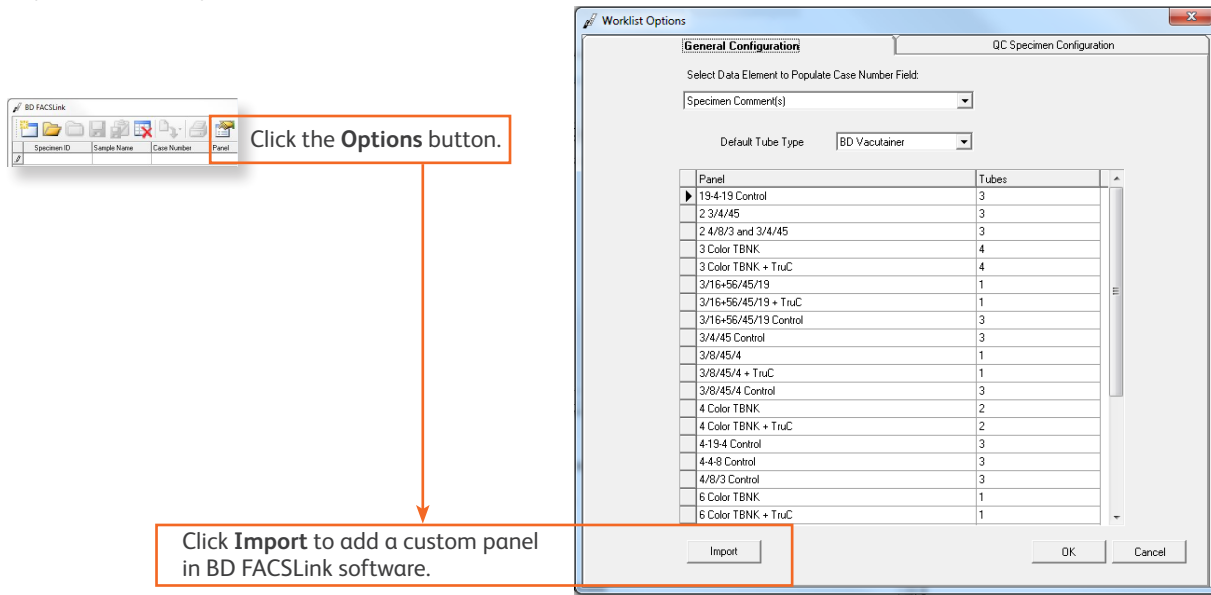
BD FACSLink

| Specimen ID | Sample Name | Case Number | Panel |
|---|---|---|---|

Click the **Options** button.

Click **Import** to add a custom panel in BD FACSLink software.

Worklist Options

General Configuration

QC Specimen Configuration

Select Data Element to Populate Case Number Field:

Specimen Comment(s)

Default Tube Type BD Vacutainer

| Panel | Tubes |
|---|---|
| 19-4-19 Control | 3 |
| 2 3/4/45 | 3 |
| 2 4/8/3 and 3/4/45 | 3 |
| 3 Color TBNK | 4 |
| 3 Color TBNK + TruC | 4 |
| 3/16+56/45/19 | 1 |
| 3/16+56/45/19 + TruC | 1 |
| 3/16+56/45/19 Control | 3 |
| 3/4/45 Control | 3 |
| 3/8/45/4 | 1 |
| 3/8/45/4 + TruC | 1 |
| 3/8/45/4 Control | 3 |
| 4 Color TBNK | 2 |
| 4 Color TBNK + TruC | 2 |
| 4-19-4 Control | 3 |
| 4-4-8 Control | 3 |
| 4/8/3 Control | 3 |
| 6 Color TBNK | 1 |
| 6 Color TBNK + TruC | 1 |

Import

OK

Cancel